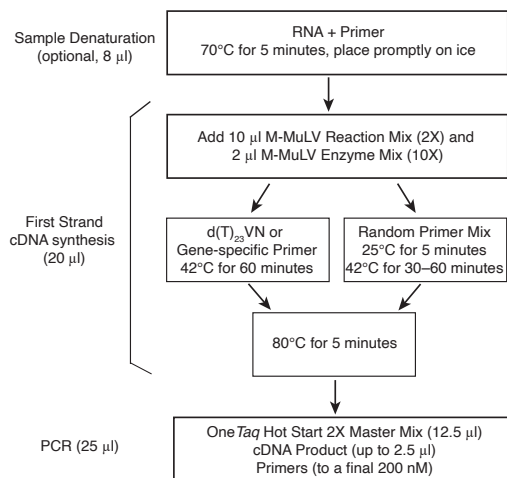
Sample Denaturation (optional, 8 μl)

RNA + Primer
70°C for 5 minutes, place promptly on ice

Add 10 μl M-MuLV Reaction Mix (2X) and 2 μl M-MuLV Enzyme Mix (10X)

First Strand cDNA synthesis (20 μl)

d(T)$_{23}$VN or Gene-specific Primer
42°C for 60 minutes

Random Primer Mix
25°C for 5 minutes
42°C for 30–60 minutes

80°C for 5 minutes

PCR (25 μl)

One*Taq* Hot Start 2X Master Mix (12.5 μl)
cDNA Product (up to 2.5 μl)
Primers (to a final 200 nM)